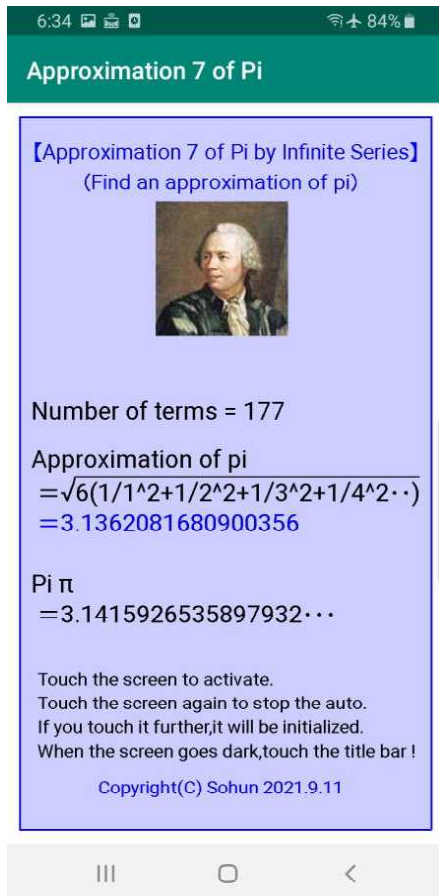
6:34 84%

Approximation 7 of Pi

【Approximation 7 of Pi by Infinite Series】
(Find an approximation of pi)

Number of terms = 177

Approximation of pi
$=\sqrt{6(1/1\text{^}2+1/2\text{^}2+1/3\text{^}2+1/4\text{^}2\cdot\cdot)}$
=3.1362081680900356

Pi π
=3.1415926535897932･･･

Touch the screen to activate.
Touch the screen again to stop the auto.
If you touch it further,it will be initialized.
When the screen goes dark,touch the title bar !

Copyright(C) Sohun 2021.9.11